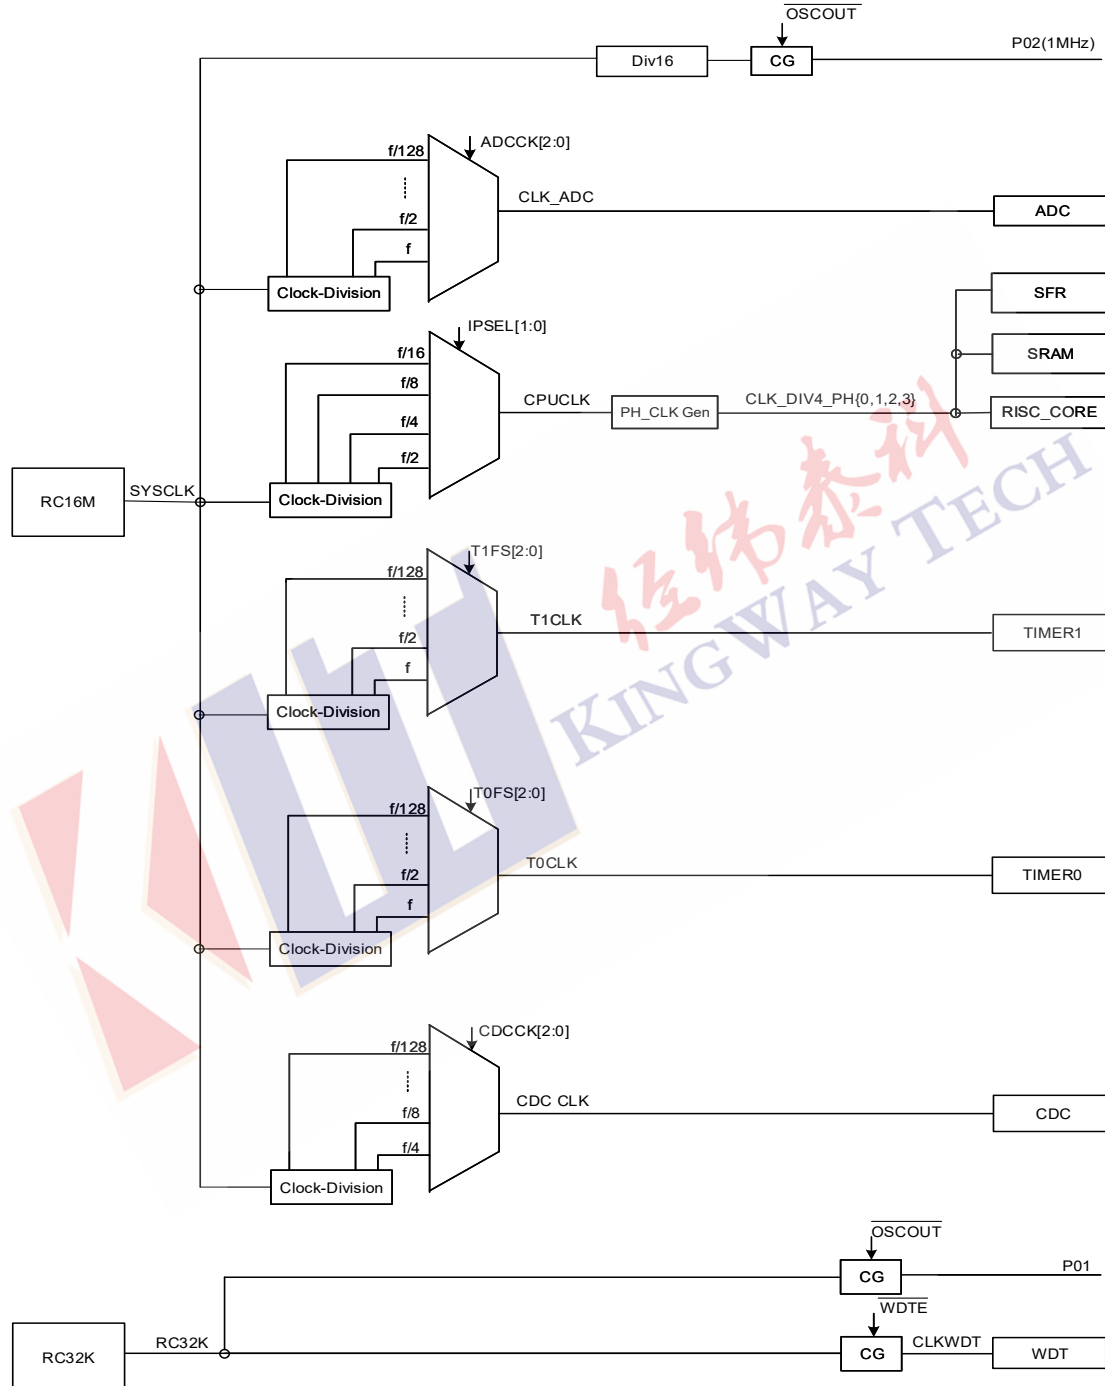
$\overline{OSCOUT}$

Div16

CG

P02(1MHz)

ADCCK[2:0]

f/128

f/2

f

CLK_ADC

ADC

Clock-Division

SFR

IPSEL[1:0]

SRAM

f/16

f/8

CPUCLK

PH_CLK Gen

CLK_DIV4_PH{0,1,2,3}

RISC_CORE

f/4

f/2

RC16M

SYSCLK

Clock-Division

T1FS[2:0]

f/128

T1CLK

TIMER1

f/2

f

KINGWAY TECH

Clock-Division

T0FS[2:0]

f/128

T0CLK

TIMER0

f/2

f

Clock-Division

CDCCK[2:0]

f/128

CDC CLK

CDC

f/8

f/4

Clock-Division

$\overline{OSCOUT}$

CG

P01

$\overline{WDTE}$

RC32K

RC32K

CG

CLKWDT

WDT